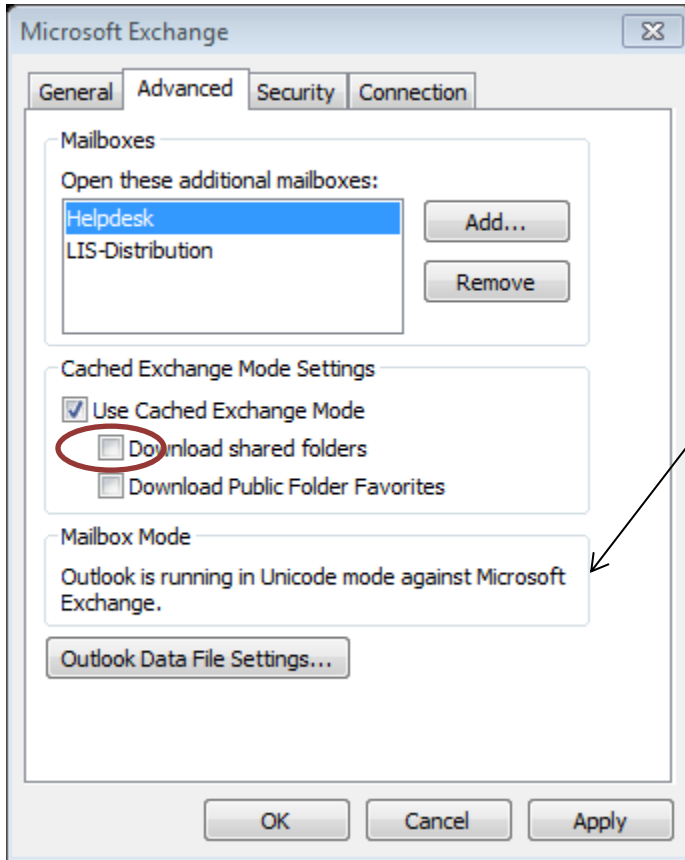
Microsoft Exchange

General | Advanced | Security | Connection

Mailboxes

Open these additional mailboxes:

Helpdesk
LIS-Distribution

Add...

Remove

Cached Exchange Mode Settings

Use Cached Exchange Mode

Download shared folders

Download Public Folder Favorites

Mailbox Mode

Outlook is running in Unicode mode against Microsoft Exchange.

Outlook Data File Settings...

OK | Cancel | Apply